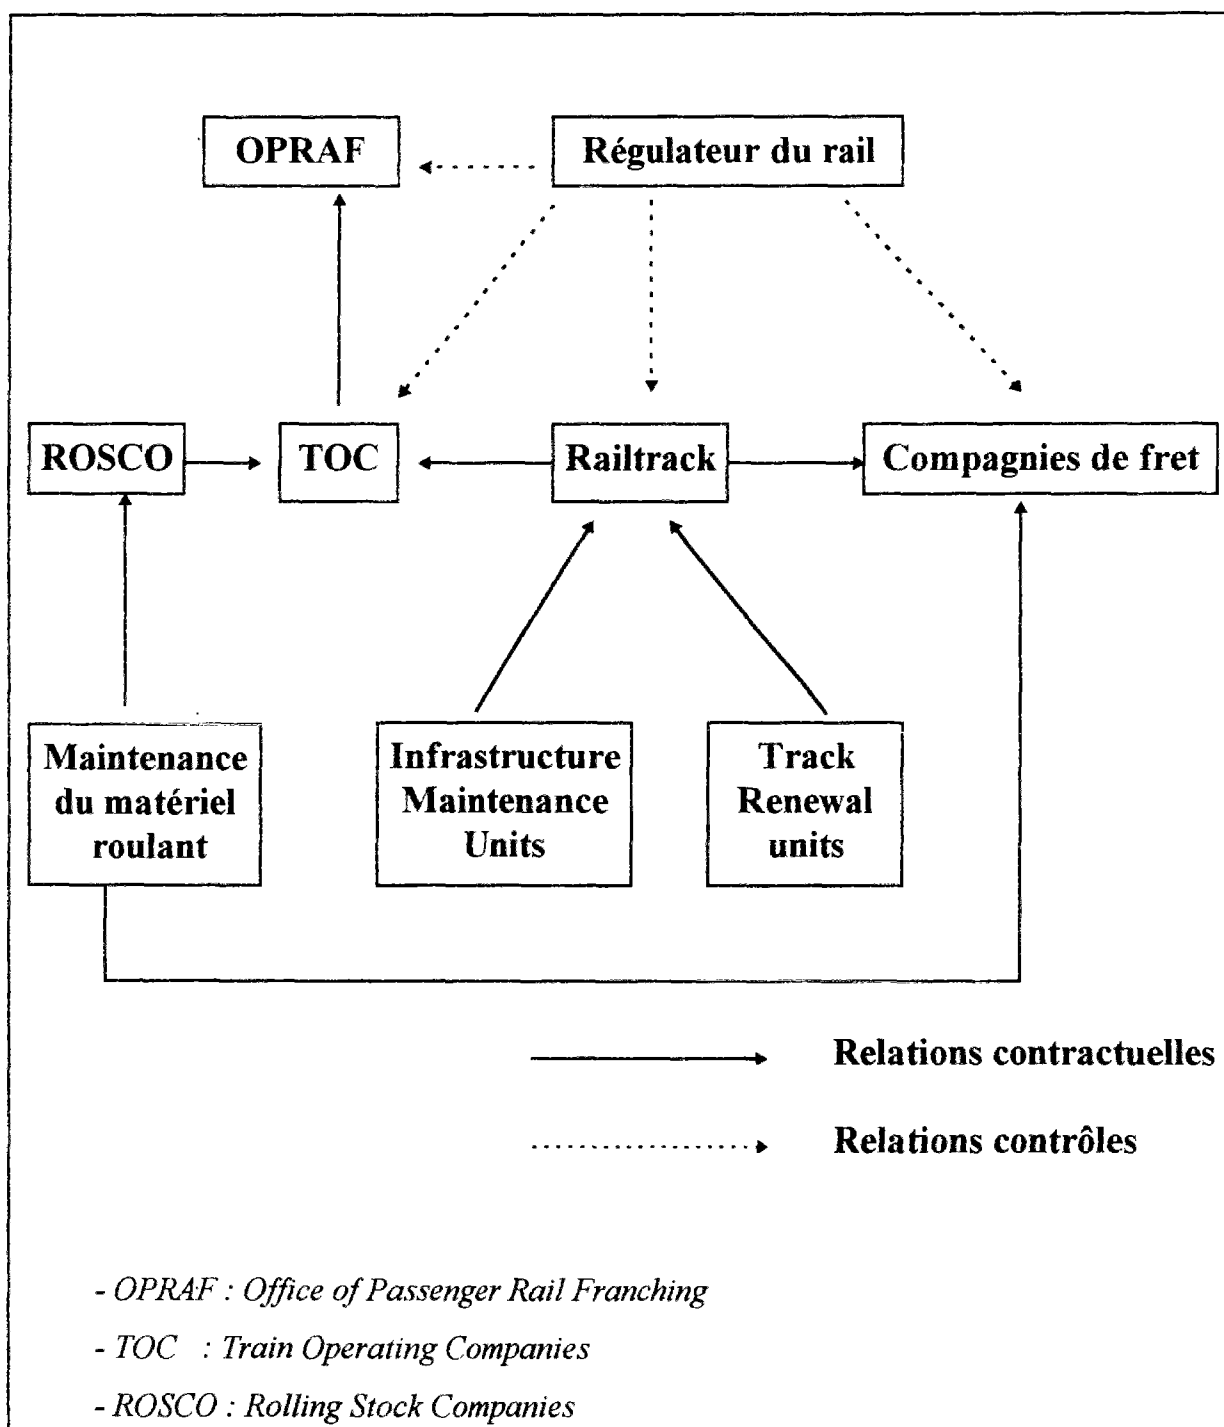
OPRAF

Régulateur du rail

ROSCO

TOC

Railtrack

Compagnies de fret

Maintenance du matériel roulant

Infrastructure Maintenance Units

Track Renewal units

Relations contractuelles

Relations contrôles

- OPRAF : Office of Passenger Rail Franching

- TOC : Train Operating Companies

- ROSCO : Rolling Stock Companies